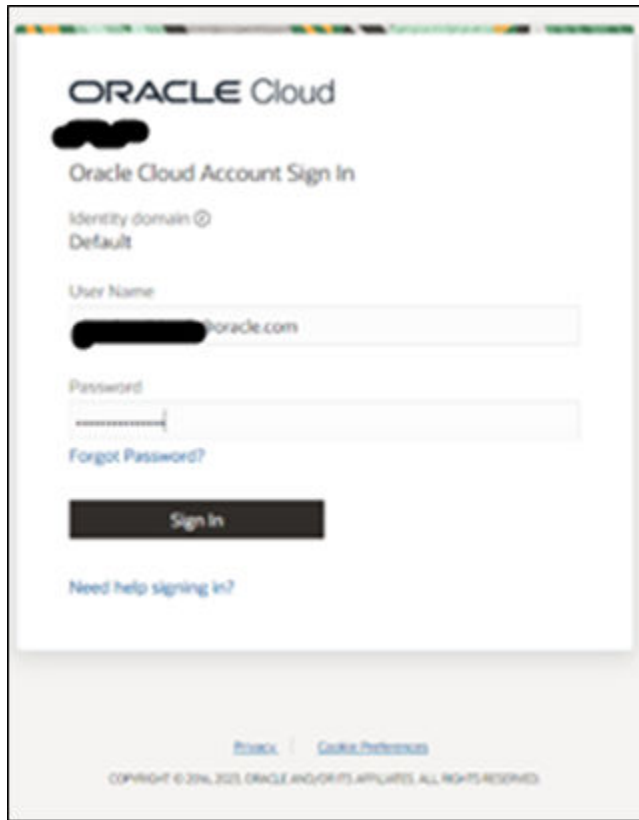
ORACLE Cloud

Oracle Cloud Account Sign In

Identity domain ⓘ
Default

User Name
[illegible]oracle.com

Password
••••••••••••

Forgot Password?

Sign In

Need help signing in?

Privacy | Cookie Preferences

COPYRIGHT © 2014, 2023, ORACLE AND/OR ITS AFFILIATES. ALL RIGHTS RESERVED.